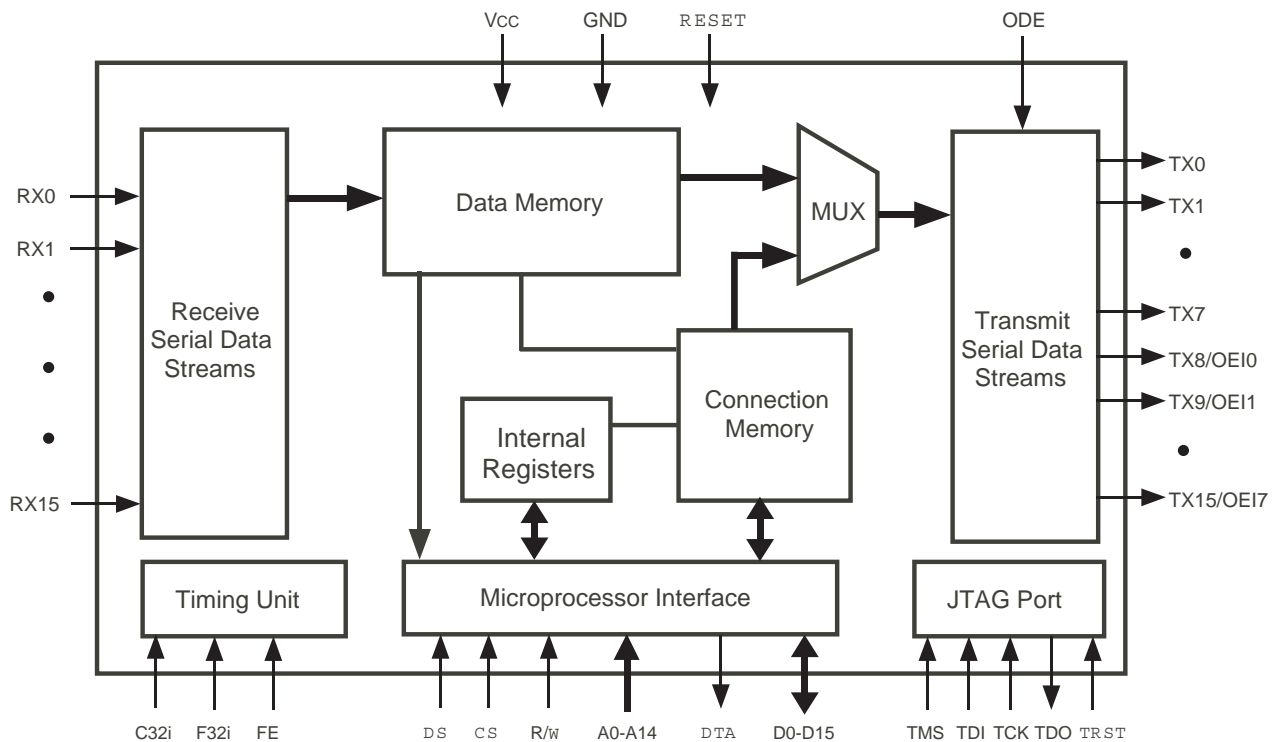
Vcc
GND
RESET
ODE
RX0
RX1
RX15
Receive Serial Data Streams
Data Memory
MUX
Transmit Serial Data Streams
TX0
TX1
TX7
TX8/OEI0
TX9/OEI1
TX15/OEI7
Internal Registers
Connection Memory
Timing Unit
Microprocessor Interface
JTAG Port
C32i
F32i
FE
DS
CS
R/W
A0-A14
DTA
D0-D15
TMS
TDI
TCK
TDO
TRST